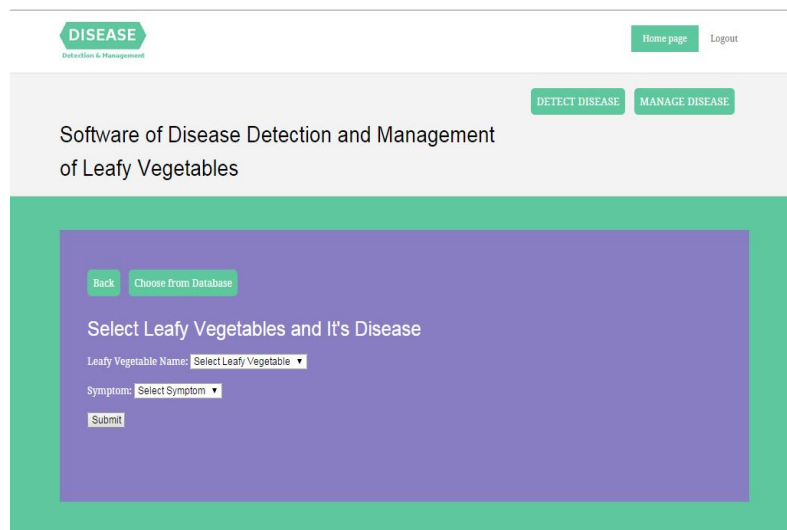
DISEASE
Detection & Management

Home page Logout

DETECT DISEASE MANAGE DISEASE

Software of Disease Detection and Management of Leafy Vegetables

Back Choose from Database

Select Leafy Vegetables and It's Disease

Leafy Vegetable Name: Select Leafy Vegetable ▼

Symptom: Select Symptom ▼

Submit